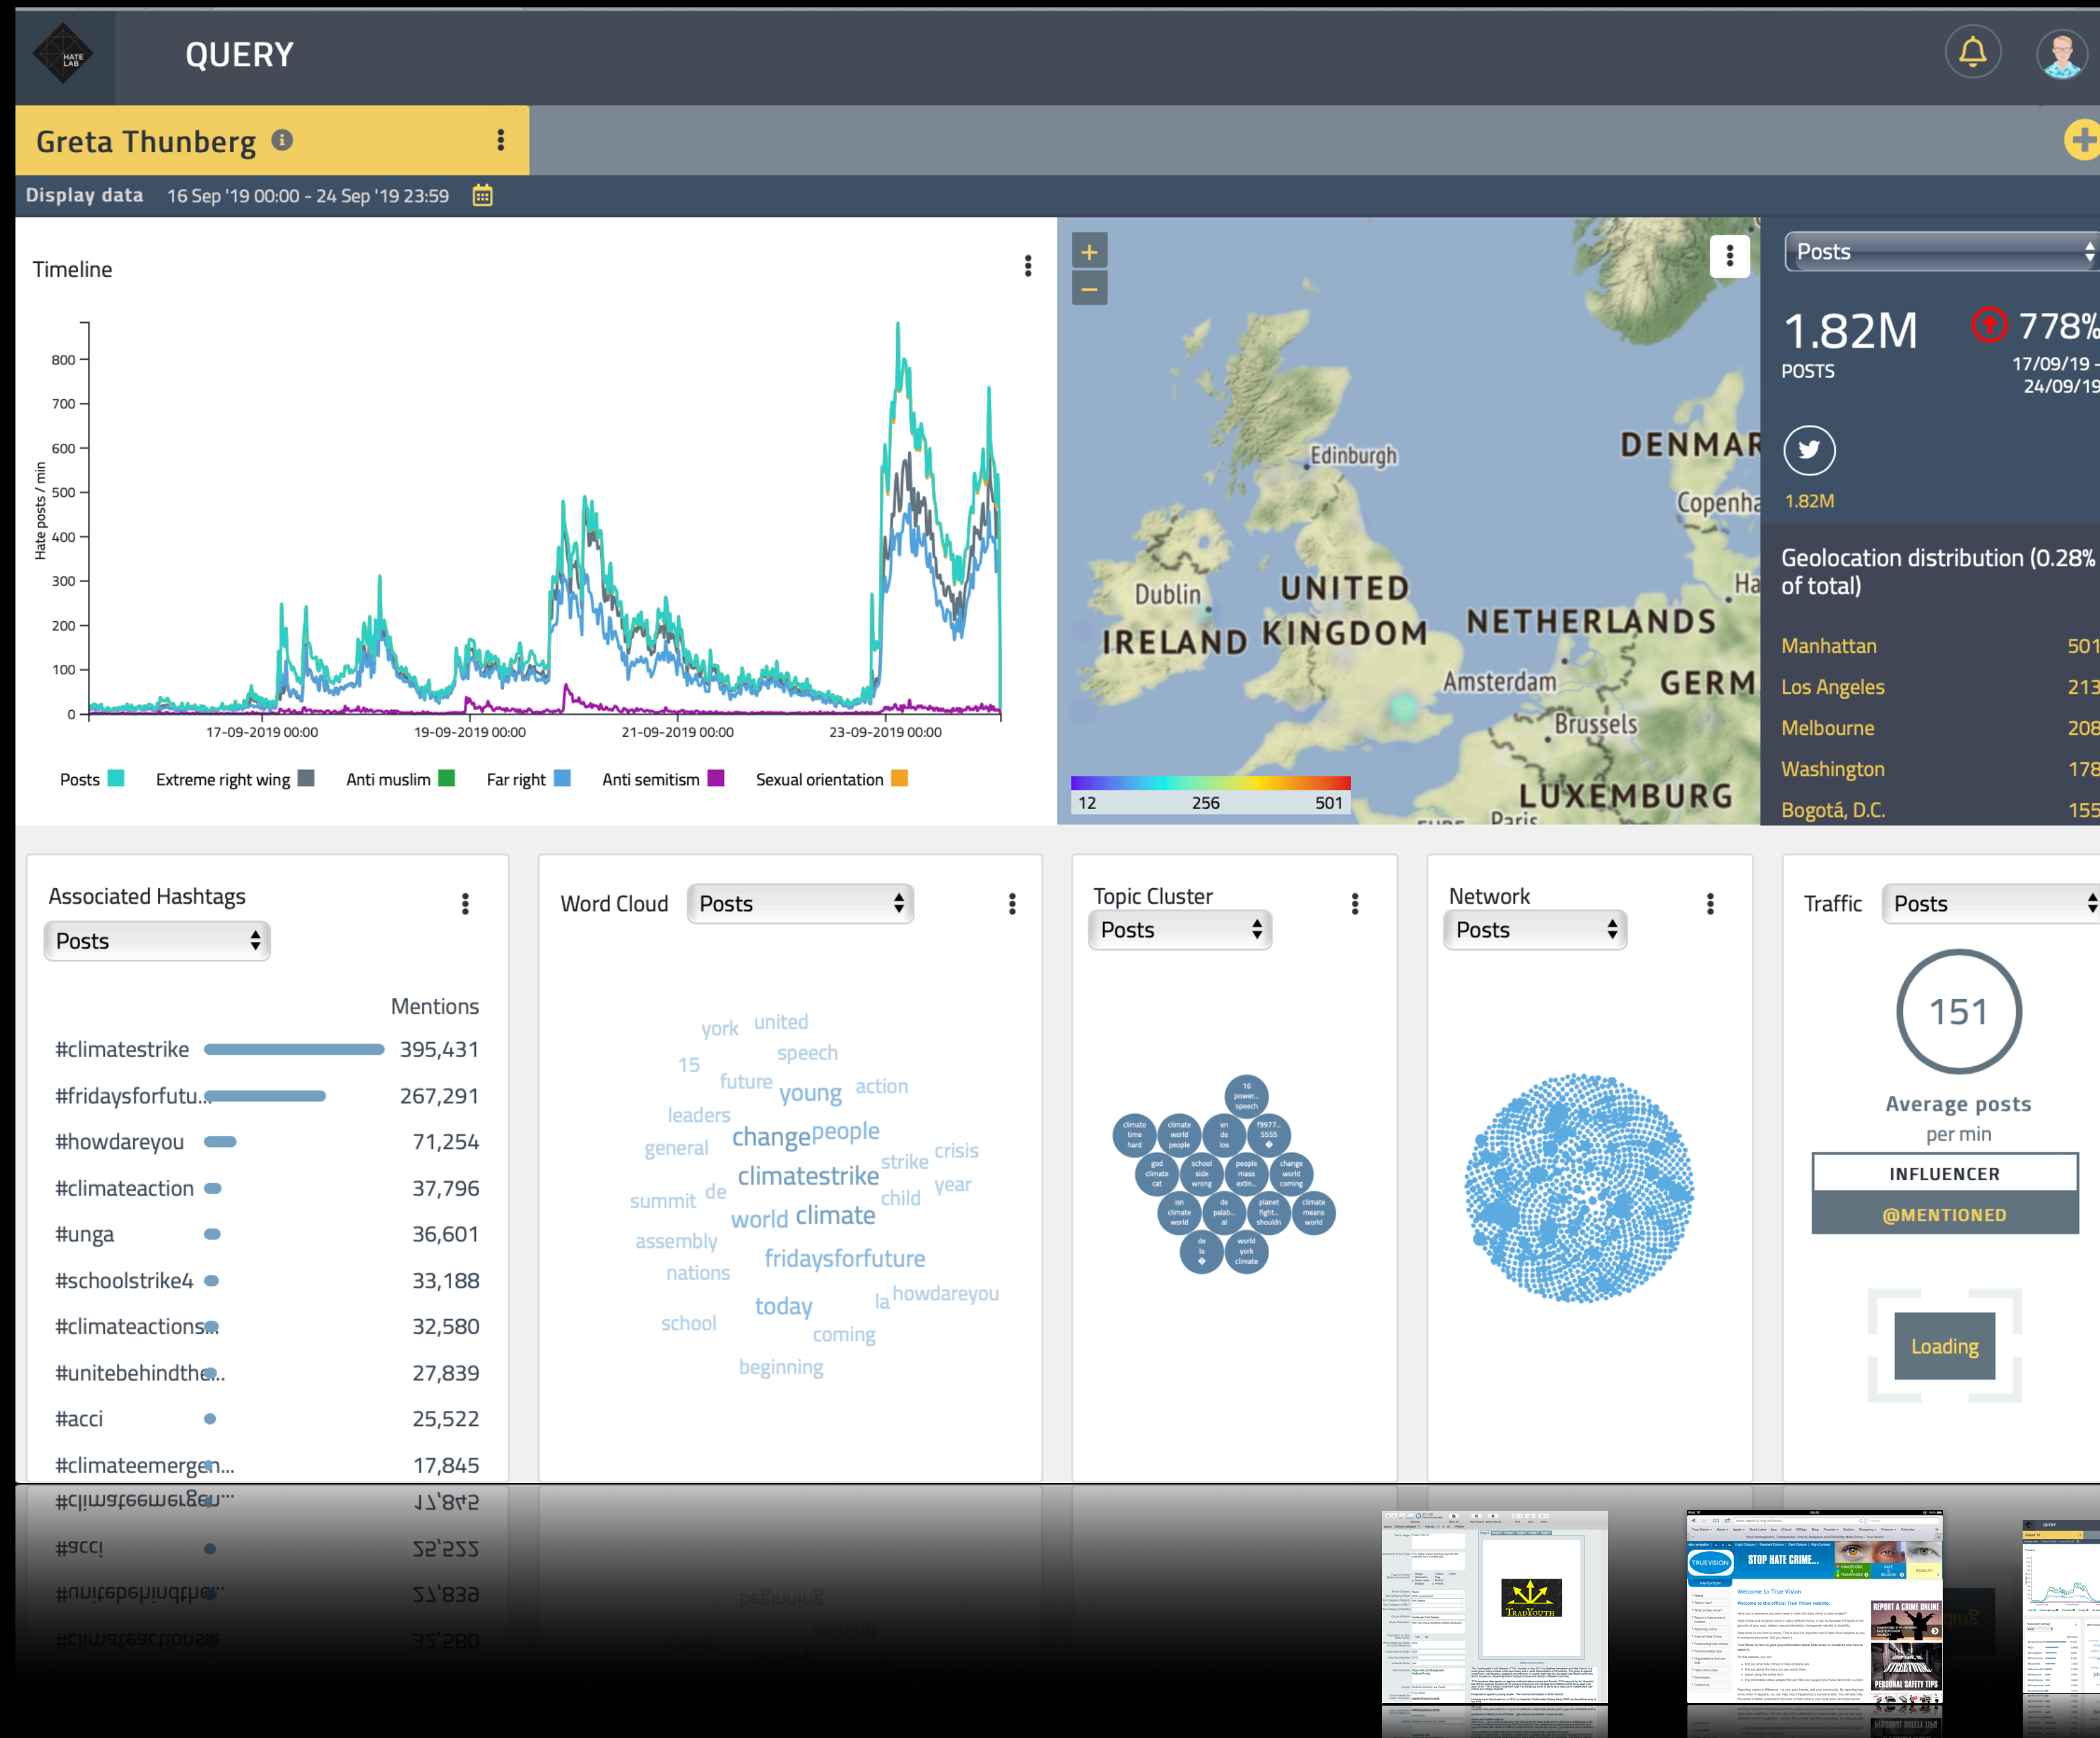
HATE LAB

QUERY

Greta Thunberg

Display data 16 Sep '19 00:00 - 24 Sep '19 23:59

Timeline

Hate posts / min

800
700
600
500
400
300
200
100
0

17-09-2019 00:00
19-09-2019 00:00
21-09-2019 00:00
23-09-2019 00:00

Posts Extreme right wing Anti muslim Far right Anti semitism Sexual orientation

+
−

Edinburgh
DENMAR
Copenha
Dublin
UNITED
IRELAND KINGDOM
NETHERLANDS
Ha
Amsterdam
GERM
Brussels
LUXEMBURG
Paris

12 256 501

Posts

1.82M
POSTS

778%
17/09/19 -
24/09/19

1.82M

Geolocation distribution (0.28% of total)

| Manhattan | 501 |
|---|---|
| Los Angeles | 213 |
| Melbourne | 208 |
| Washington | 178 |
| Bogotá, D.C. | 155 |

Associated Hashtags

Posts

Mentions

| #climatestrike | 395,431 |
|---|---|
| #fridaysforfutu... | 267,291 |
| #howdareyou | 71,254 |
| #climateaction | 37,796 |
| #unga | 36,601 |
| #schoolstrike4 | 33,188 |
| #climateactions... | 32,580 |
| #unitebehindthe... | 27,839 |
| #acci | 25,522 |
| #climateemergen... | 17,845 |

Word Cloud Posts

york united 15 speech future young action leaders change people general strike crisis climatestrike summit de child year world climate assembly fridaysforfuture nations today la howdareyou school coming beginning

Topic Cluster
Posts

16 power... speech
climate time hard
climate world people
en de los
f9977... 5555
god climate cat
school side wrong
people mass extin...
change world coming
isn climate world
de palab... al
planet fight... shouldn
climate means world
de la
world york climate

Network
Posts

Traffic Posts

151

Average posts
per min

INFLUENCER
@MENTIONED

Loading

STOP HATE CRIME...
REPORT A CRIME ONLINE
PERSONAL SAFETY TIPS
TRADYOUTH
QUERY